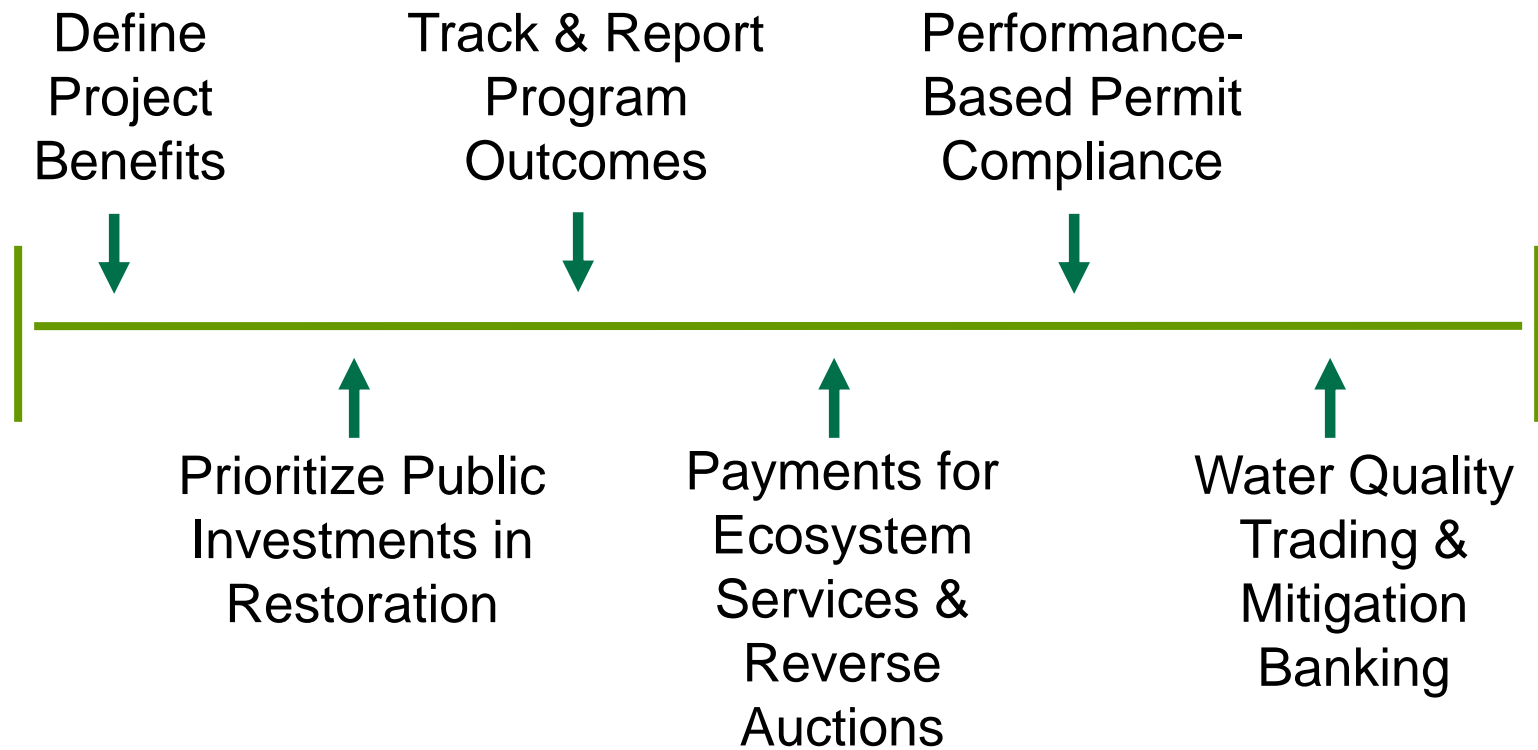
Define Project Benefits

Track & Report Program Outcomes

Performance-Based Permit Compliance

Prioritize Public Investments in Restoration

Payments for Ecosystem Services & Reverse Auctions

Water Quality Trading & Mitigation Banking